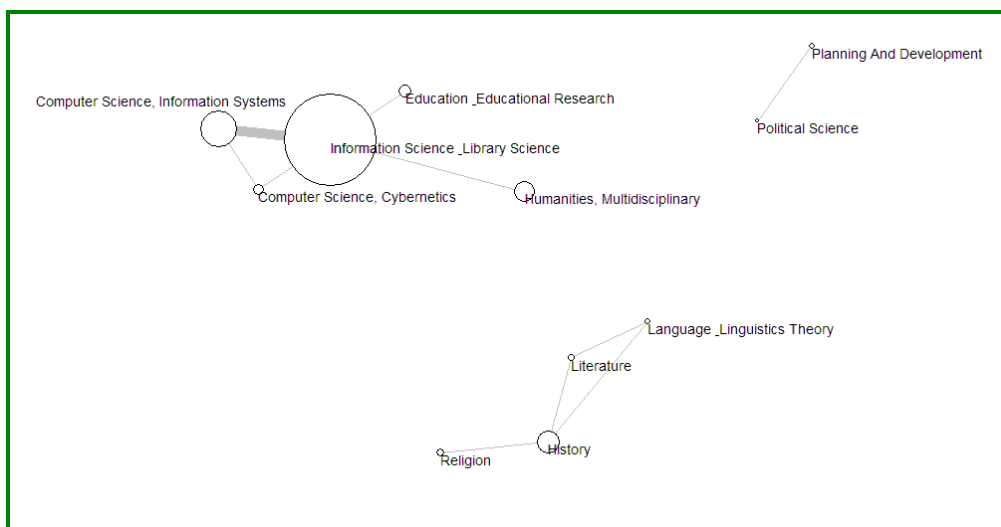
Planning And Development

Computer Science, Information Systems

Education _Educational Research

Political Science

Information Science _Library Science

Computer Science, Cybernetics

Humanities, Multidisciplinary

Language _Linguistics Theory

Literature

History

Religion